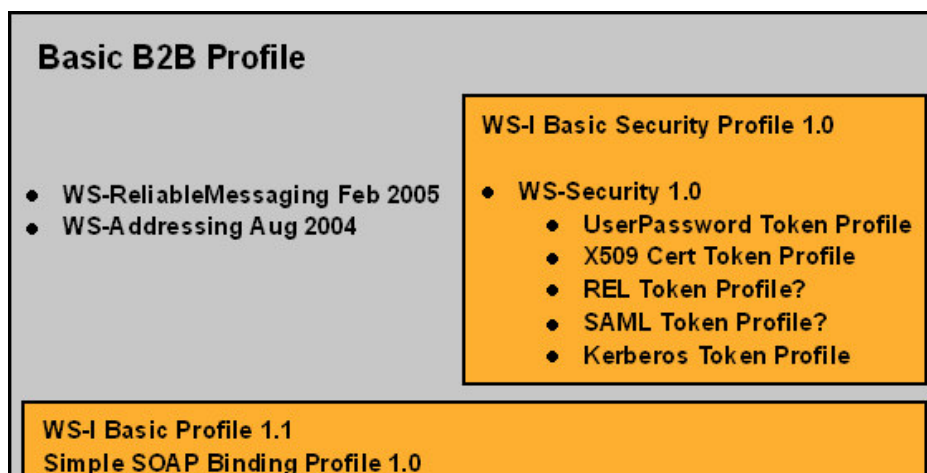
Basic B2B Profile

- WS-ReliableMessaging Feb 2005
- WS-Addressing Aug 2004

WS-I Basic Security Profile 1.0

- WS-Security 1.0
  - UserPassword Token Profile
  - X509 Cert Token Profile
  - REL Token Profile?
  - SAML Token Profile?
  - Kerberos Token Profile

WS-I Basic Profile 1.1
Simple SOAP Binding Profile 1.0